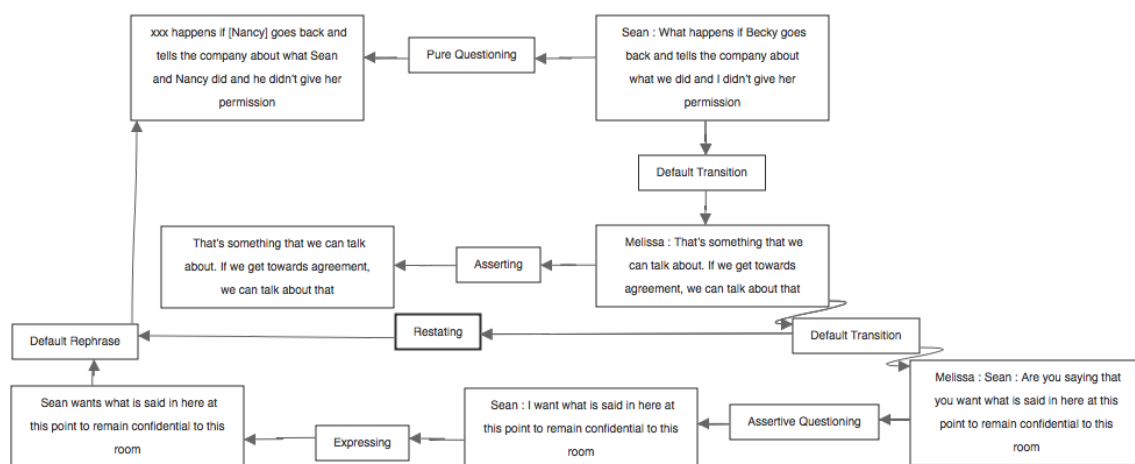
xxx happens if [Nancy] goes back and tells the company about what Sean and Nancy did and he didn't give her permission

Pure Questioning

Sean : What happens if Becky goes back and tells the company about what we did and I didn't give her permission

Default Transition

That's something that we can talk about. If we get towards agreement, we can talk about that

Asserting

Melissa : That's something that we can talk about. If we get towards agreement, we can talk about that

Default Rephrase

Restating

Default Transition

Sean wants what is said in here at this point to remain confidential to this room

Expressing

Sean : I want what is said in here at this point to remain confidential to this room

Assertive Questioning

Melissa : Sean : Are you saying that you want what is said in here at this point to remain confidential to this room